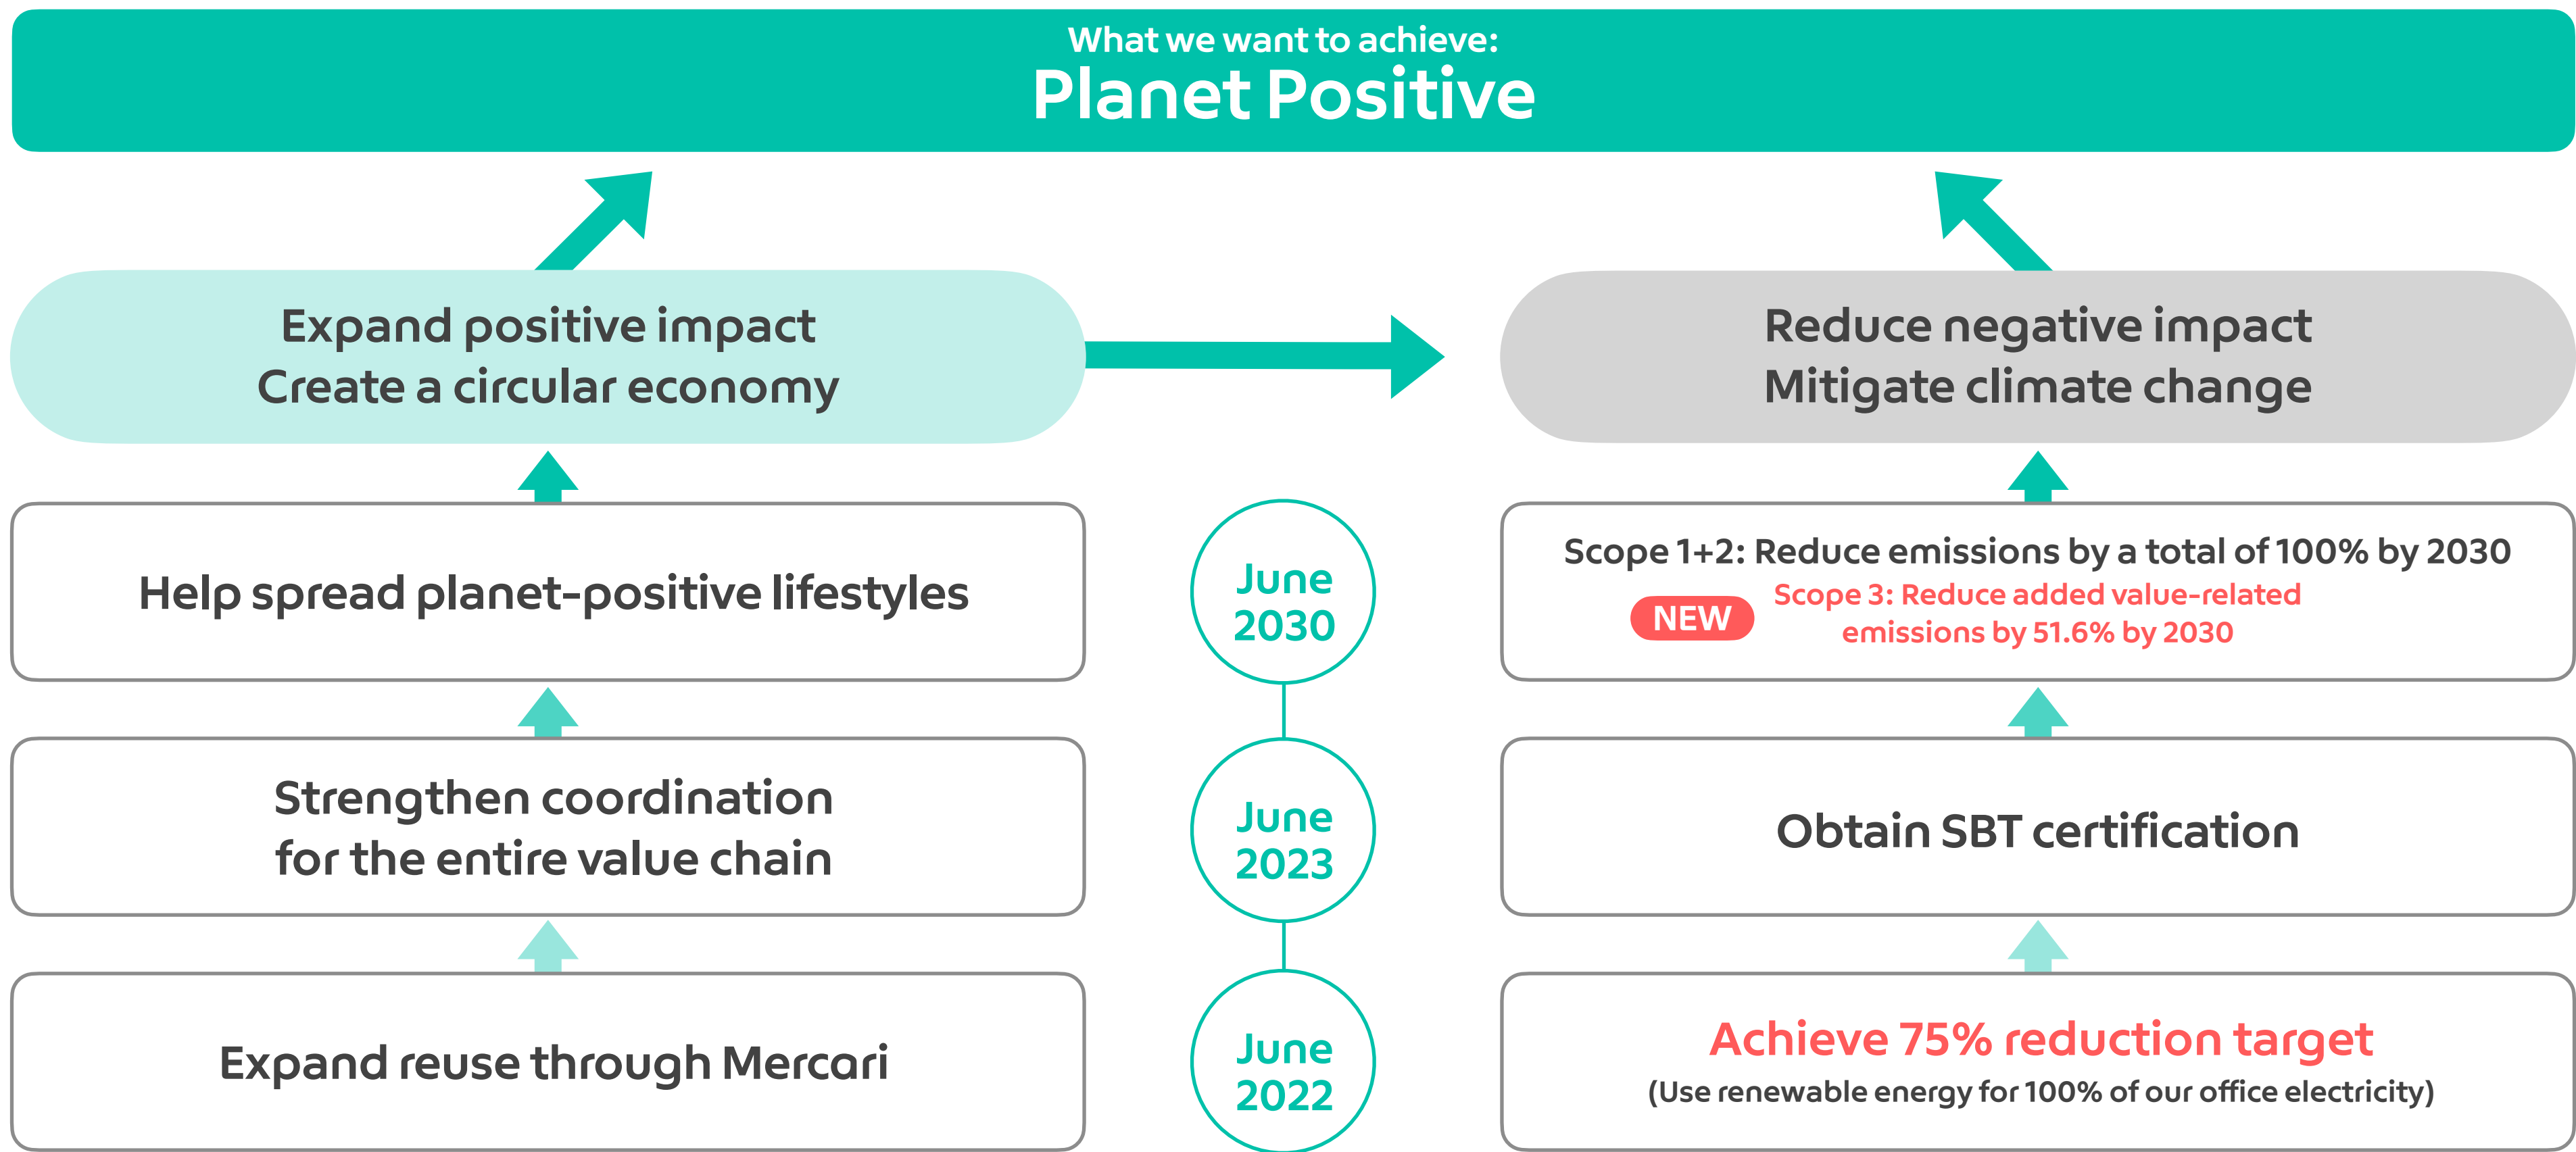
What we want to achieve:
Planet Positive

Expand positive impact
Create a circular economy

Help spread planet-positive lifestyles

Strengthen coordination for the entire value chain

Expand reuse through Mercari

June 2030

June 2023

June 2022

Reduce negative impact
Mitigate climate change

Scope 1+2: Reduce emissions by a total of 100% by 2030
NEW Scope 3: Reduce added value-related emissions by 51.6% by 2030

Obtain SBT certification

Achieve 75% reduction target
(Use renewable energy for 100% of our office electricity)